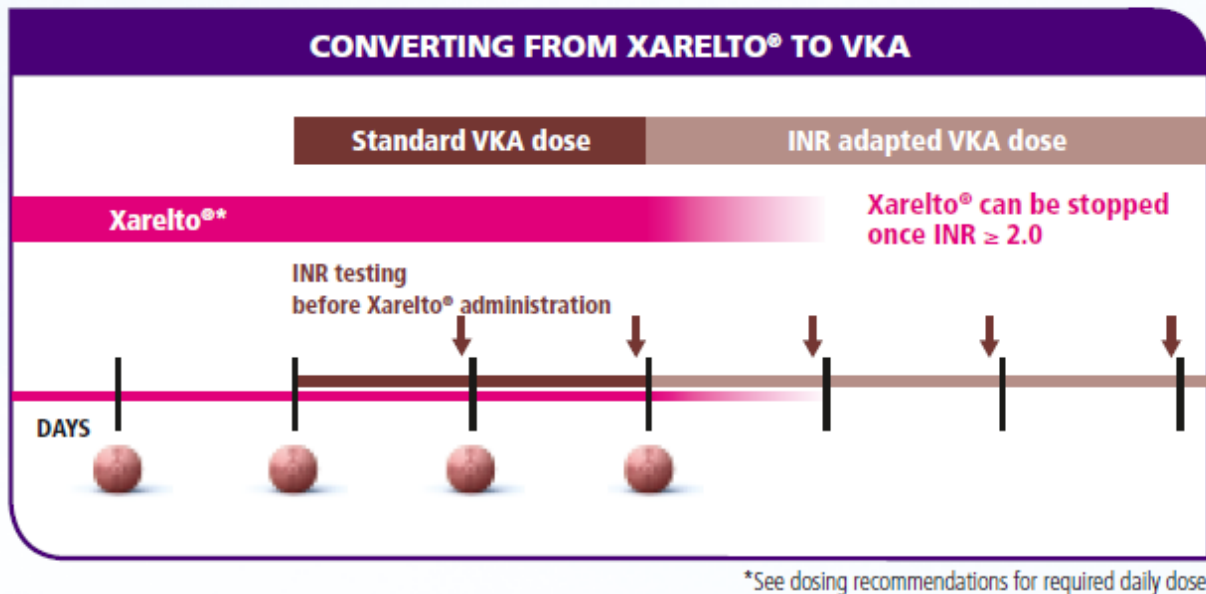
CONVERTING FROM XARELTO® TO VKA

Standard VKA dose

INR adapted VKA dose

Xarelto®*

Xarelto® can be stopped once INR ≥ 2.0

INR testing before Xarelto® administration

DAYS

*See dosing recommendations for required daily dose